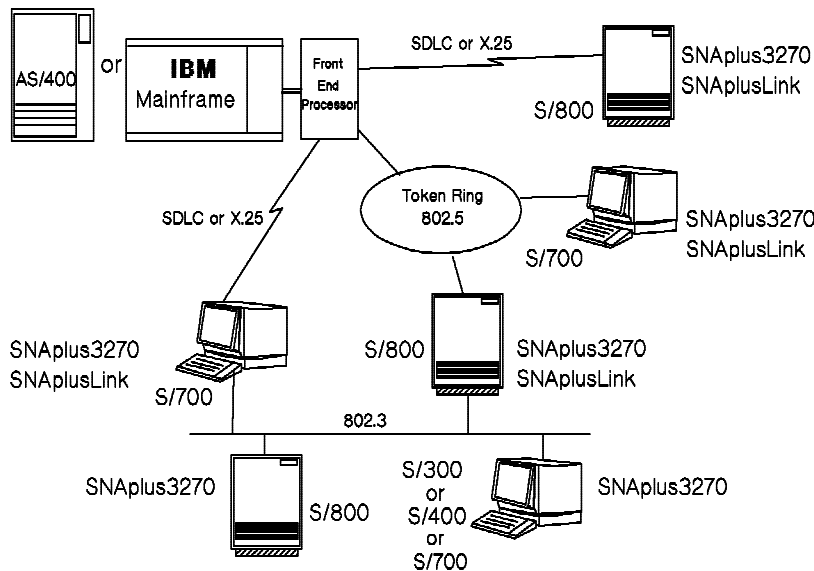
AS/400

or

IBM
Mainframe

Front
End
Processor

SDLC or X.25

SNAplus3270
SNAplusLink

S/800

Token Ring
802.5

SNAplus3270
SNAplusLink

S/700

SDLC or X.25

SNAplus3270
SNAplusLink

S/700

S/800

SNAplus3270
SNAplusLink

802.3

SNAplus3270

S/800

S/300
or
S/400
or
S/700

SNAplus3270